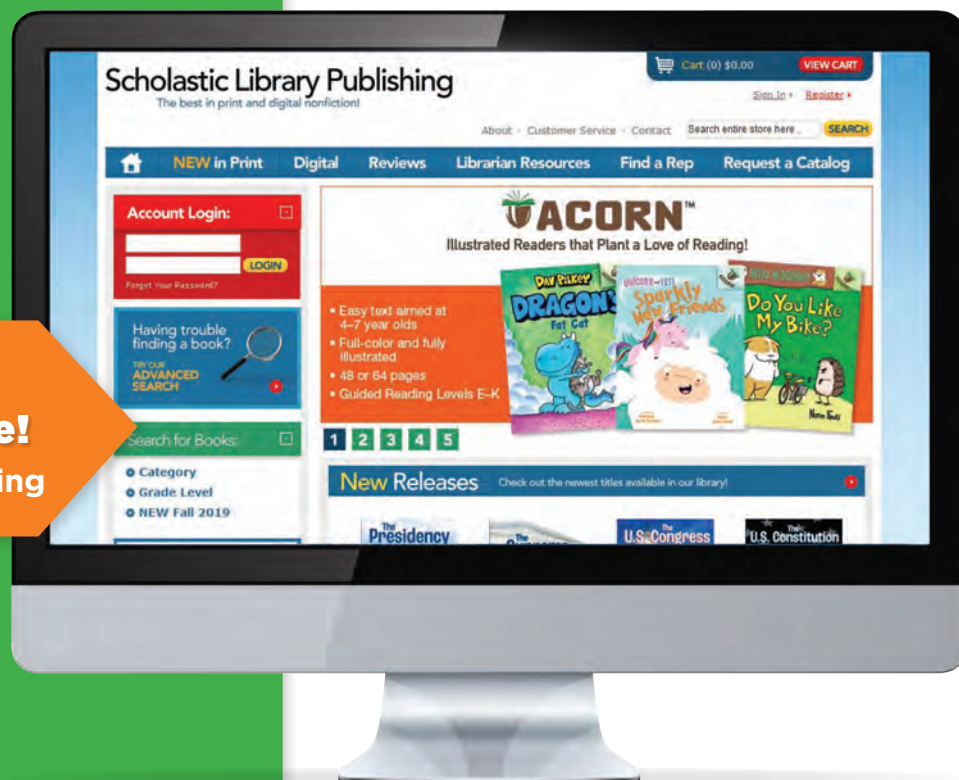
Scholastic Library Publishing
The best in print and digital nonfiction!

Cart (0) $0.00 VIEW CART

Sign In ▸ Register ▸

About · Customer Service · Contact Search entire store here... SEARCH

NEW in Print Digital Reviews Librarian Resources Find a Rep Request a Catalog

Account Login:

LOGIN

Forgot Your Password?

Having trouble finding a book?

TRY OUR ADVANCED SEARCH

e!
ing

Search for Books:

Category
Grade Level
NEW Fall 2019

ACORN™
Illustrated Readers that Plant a Love of Reading!

• Easy text aimed at 4–7 year olds
• Full-color and fully illustrated
• 48 or 64 pages
• Guided Reading Levels E–K

DAV PILKEY DRAGON'S Fat Cat

UNICORN and YETI Sparkly New Friends

Do You Like My Bike?

1 2 3 4 5

New Releases Check out the newest titles available in our library!

The Presidency

The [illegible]

The U.S. Congress

The U.S. Constitution